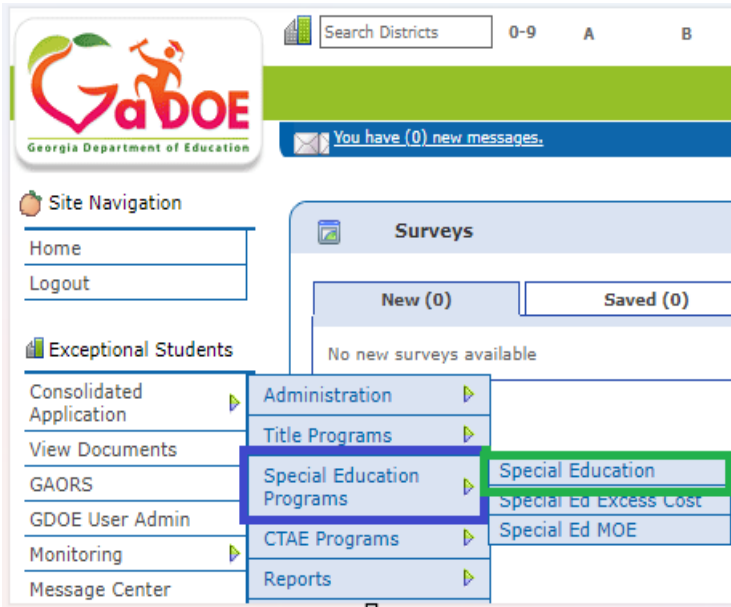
GaDOE
Georgia Department of Education

Search Districts 0-9 A B

You have (0) new messages.

Site Navigation

Home
Logout

Exceptional Students

Consolidated Application
View Documents
GAORS
GDOE User Admin
Monitoring
Message Center

Surveys

New (0)
Saved (0)

No new surveys available

Administration
Title Programs
Special Education Programs
CTAE Programs
Reports

Special Education
Special Ed Excess Cost
Special Ed MOE